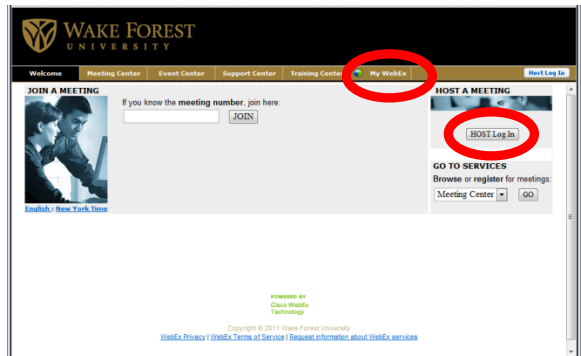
WAKE FOREST
UNIVERSITY

Welcome | Meeting Center | Event Center | Support Center | Training Center | My WebEx

Host Log In

JOIN A MEETING

If you know the meeting number, join here:

JOIN

English : New York Time

HOST A MEETING

HOST Log In

GO TO SERVICES

Browse or register for meetings:

Meeting Center

GO

POWERED BY
Cisco WebEx
Technology

Copyright © 2011 Wake Forest University
WebEx Privacy | WebEx Terms of Service | Request information about WebEx services